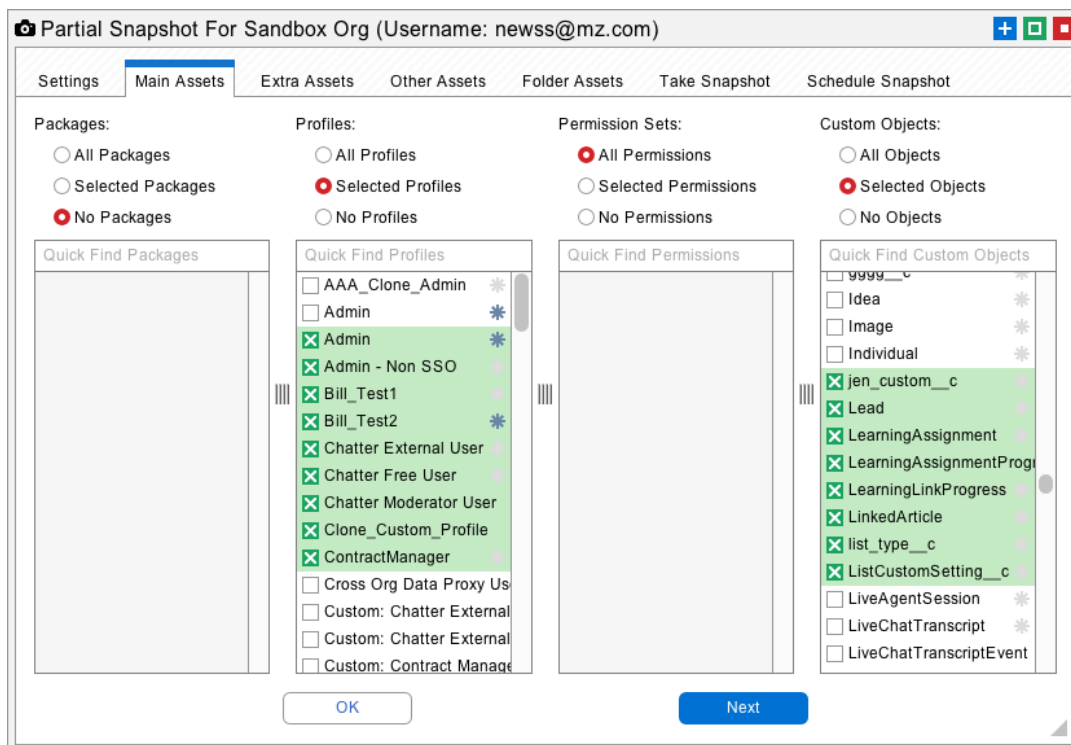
Partial Snapshot For Sandbox Org (Username: newss@mz.com)

Settings
Main Assets
Extra Assets
Other Assets
Folder Assets
Take Snapshot
Schedule Snapshot

Packages:
All Packages
Selected Packages
No Packages
Quick Find Packages

Profiles:
All Profiles
Selected Profiles
No Profiles
Quick Find Profiles
AAA_Clone_Admin
Admin
Admin
Admin - Non SSO
Bill_Test1
Bill_Test2
Chatter External User
Chatter Free User
Chatter Moderator User
Clone_Custom_Profile
ContractManager
Cross Org Data Proxy Us
Custom: Chatter External
Custom: Chatter External
Custom: Contract Manage

Permission Sets:
All Permissions
Selected Permissions
No Permissions
Quick Find Permissions

Custom Objects:
All Objects
Selected Objects
No Objects
Quick Find Custom Objects
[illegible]
Idea
Image
Individual
jen_custom__c
Lead
LearningAssignment
LearningAssignmentProgr
LearningLinkProgress
LinkedArticle
list_type__c
ListCustomSetting__c
LiveAgentSession
LiveChatTranscript
LiveChatTranscriptEvent

OK
Next